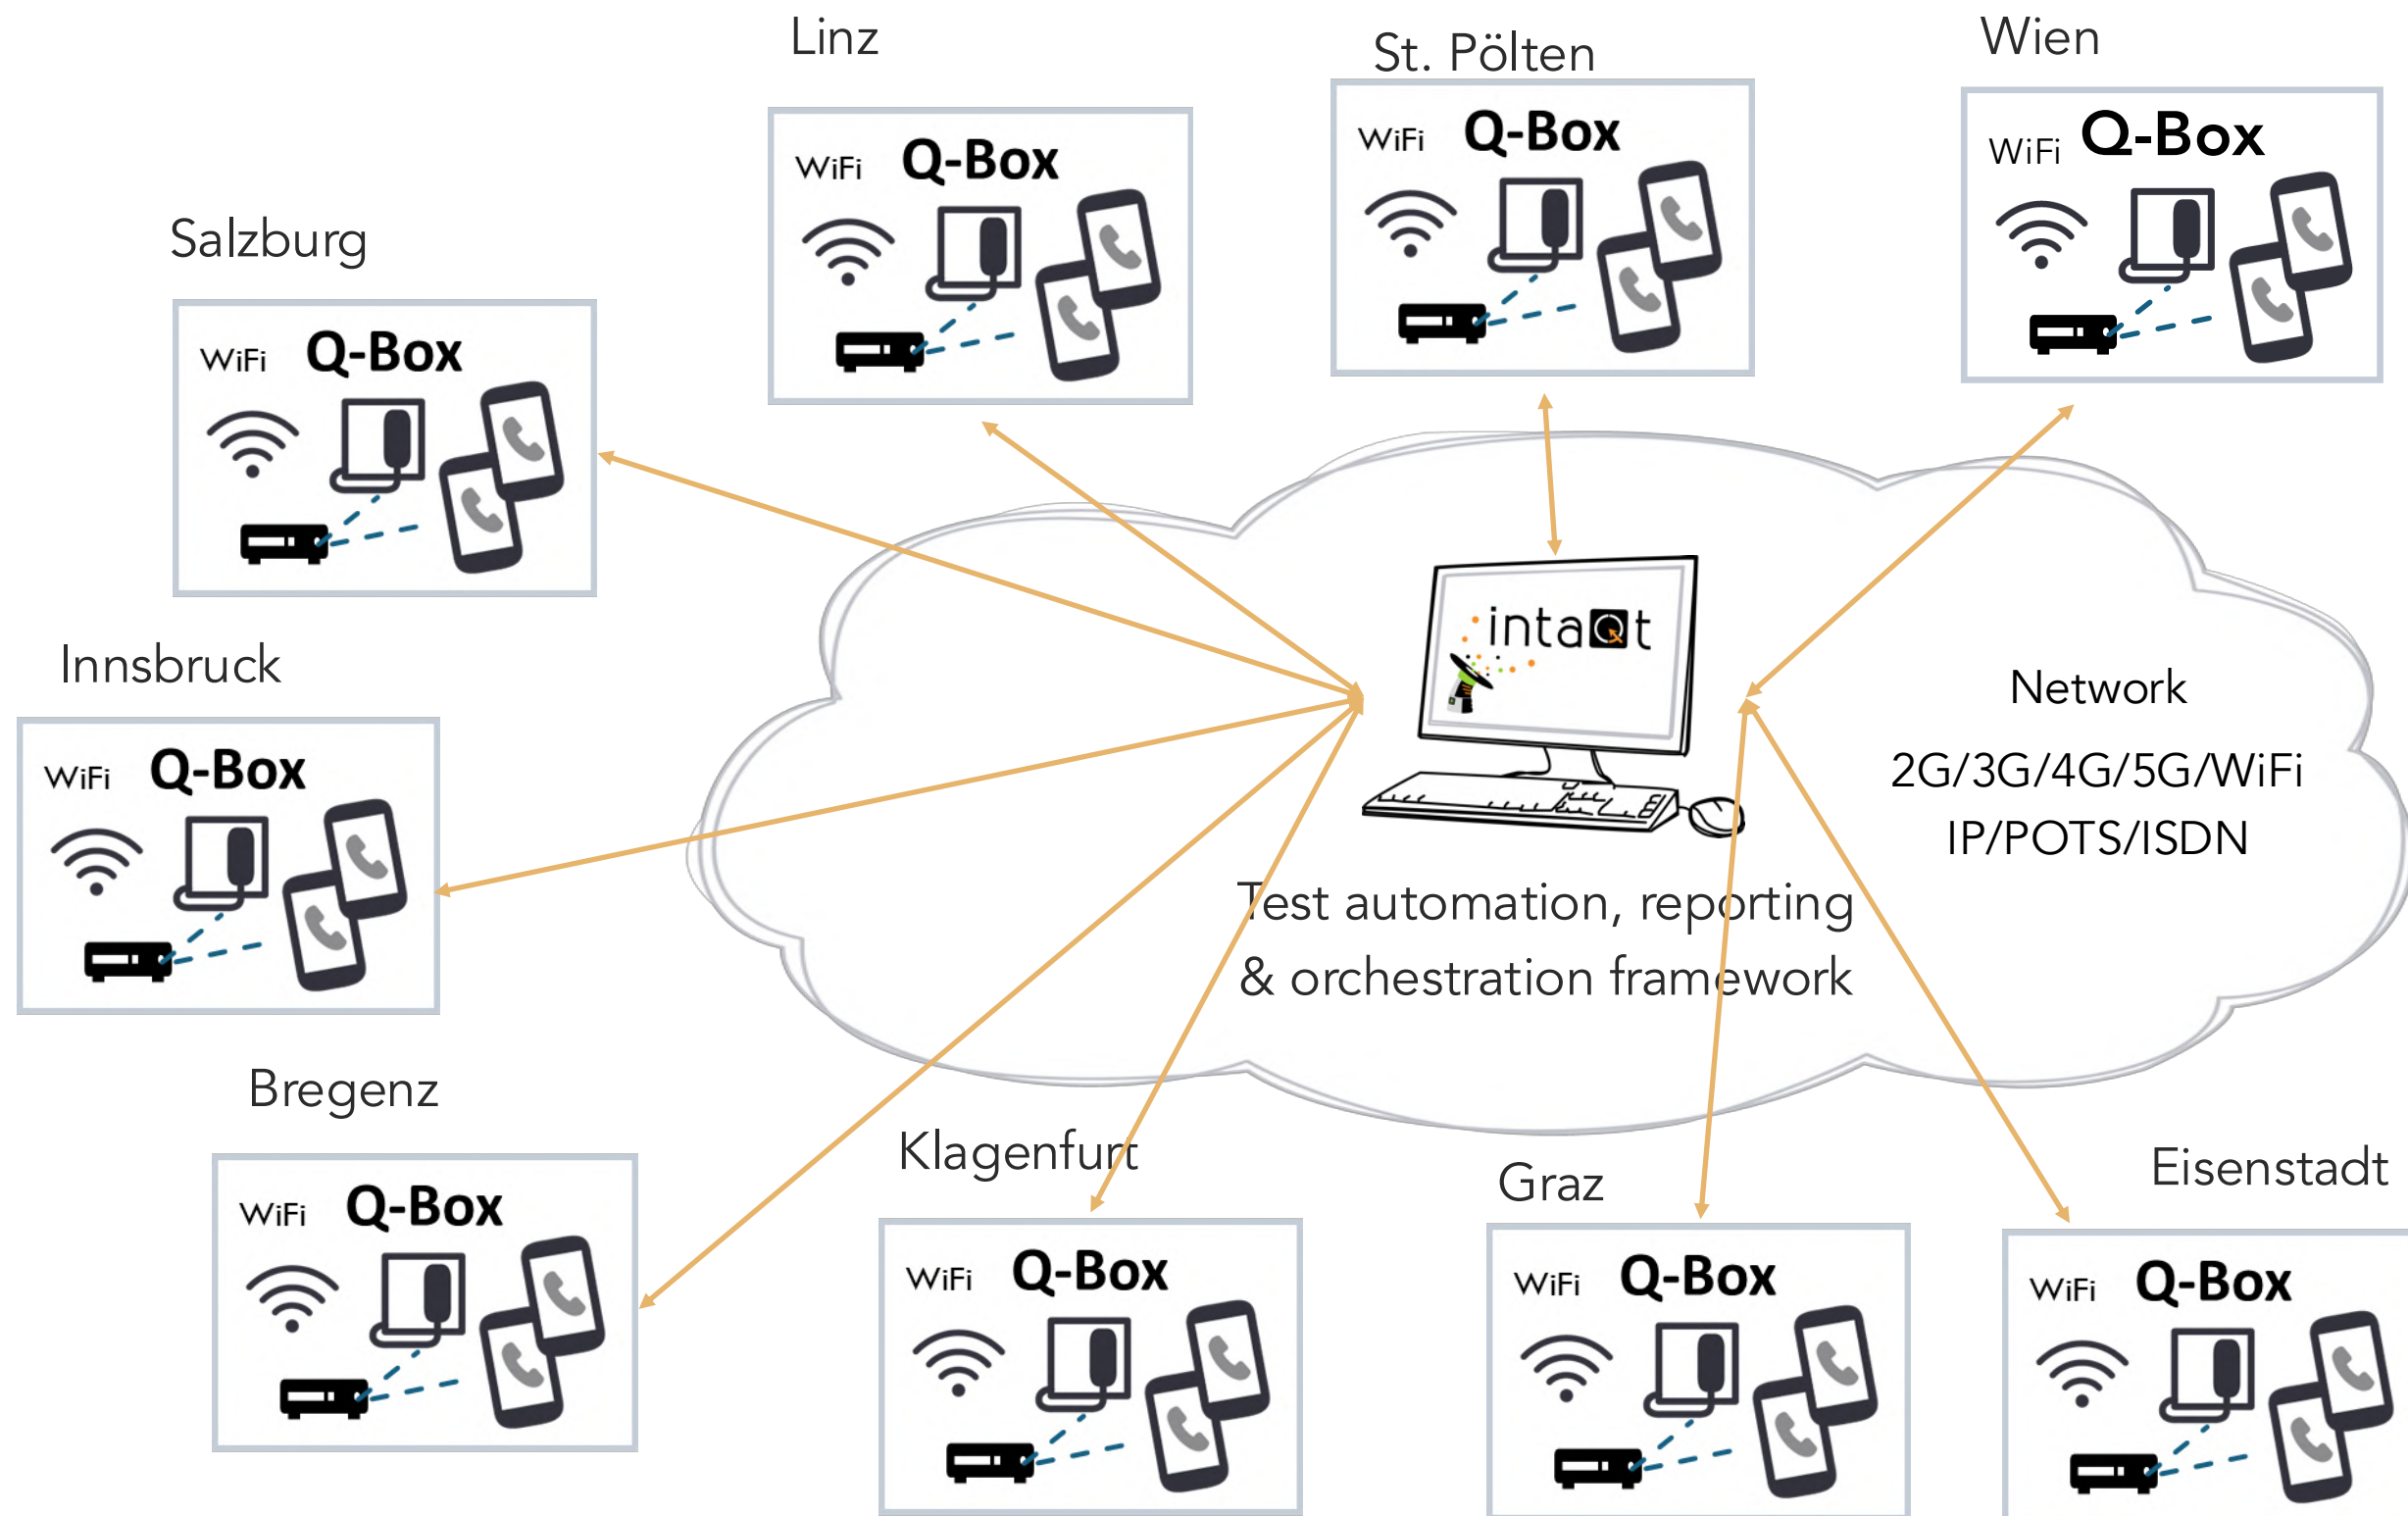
Linz

WiFi Q-Box

St. Pölten

WiFi Q-Box

Wien

WiFi Q-Box

Salzburg

WiFi Q-Box

Innsbruck

WiFi Q-Box

intaQt

Network

2G/3G/4G/5G/WiFi
IP/POTS/ISDN

Test automation, reporting & orchestration framework

Bregenz

WiFi Q-Box

Klagenfurt

WiFi Q-Box

Graz

WiFi Q-Box

Eisenstadt

WiFi Q-Box